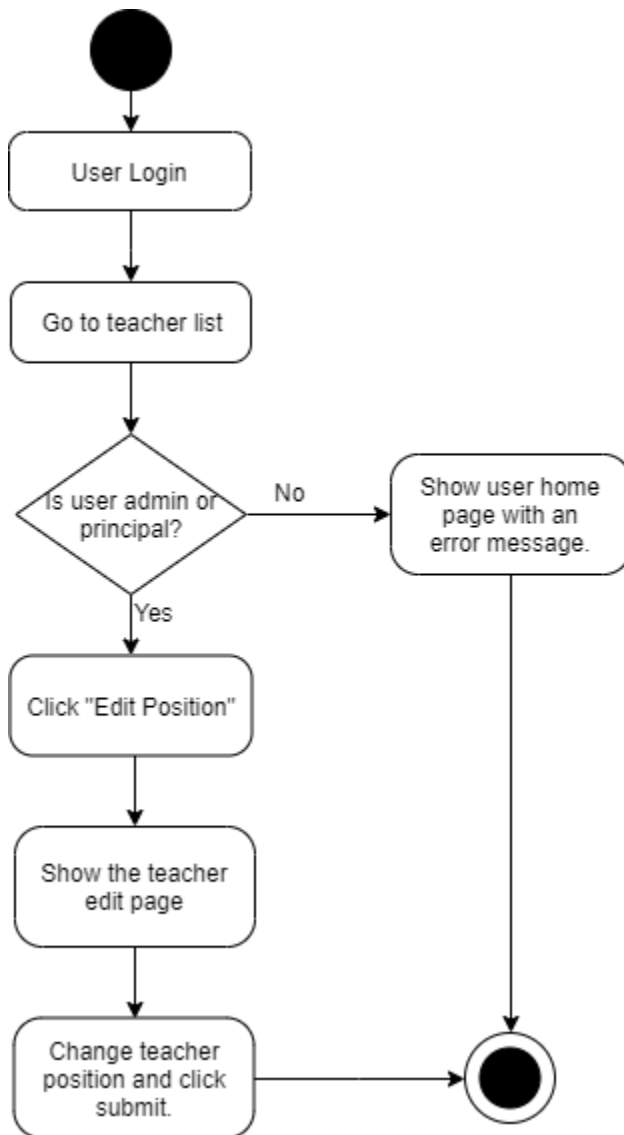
User Login

Go to teacher list

Is user admin or principal?

No

Show user home page with an error message.

Yes

Click "Edit Position"

Show the teacher edit page

Change teacher position and click submit.